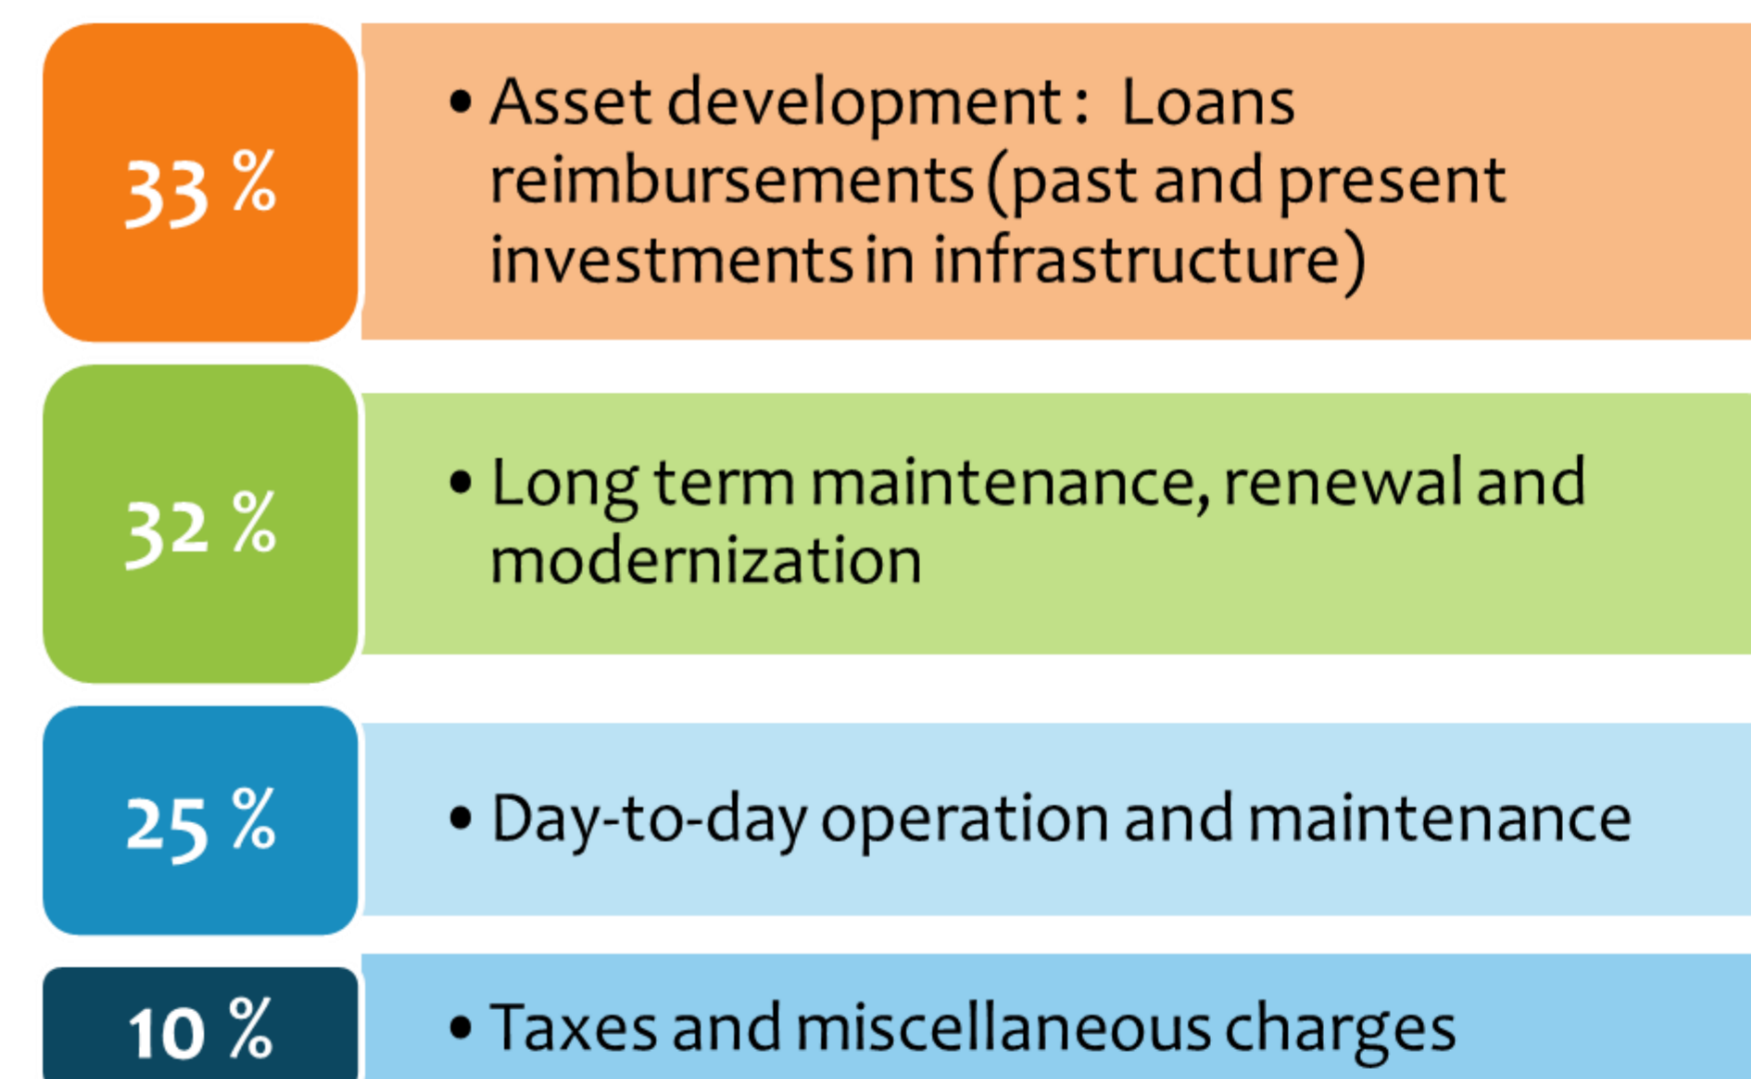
33 %

• Asset development : Loans reimbursements (past and present investments in infrastructure)

32 %

• Long term maintenance, renewal and modernization

25 %

• Day-to-day operation and maintenance

10 %

• Taxes and miscellaneous charges